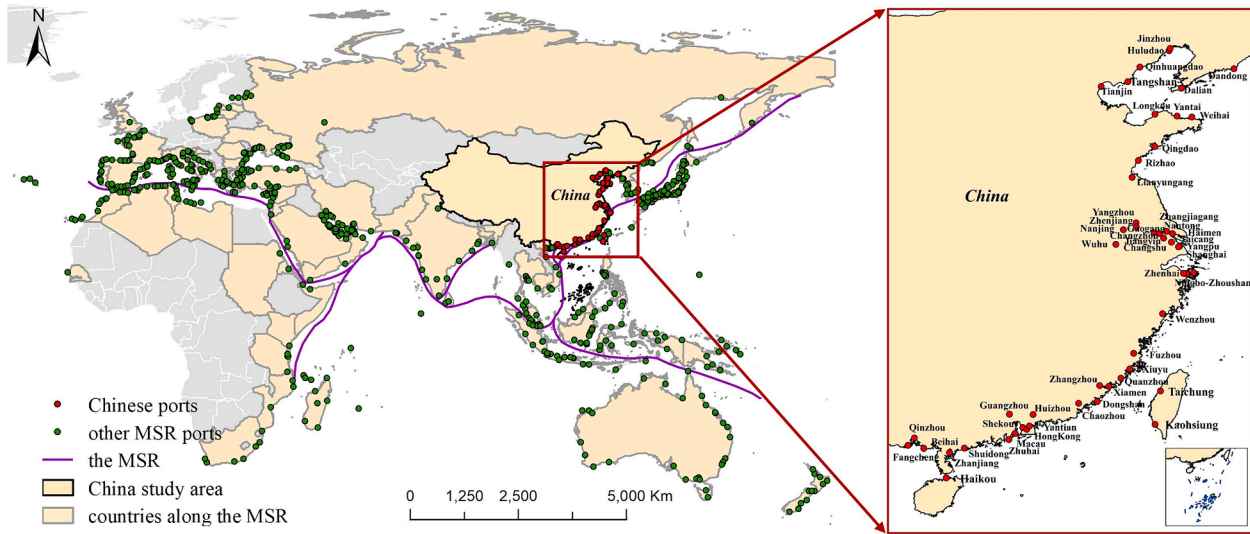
N

China

Chinese ports
other MSR ports
the MSR
China study area
countries along the MSR

0 1,250 2,500 5,000 Km

China

Jinzhou
Huludao
Qinhuangdao
Dandong
Tangshan
Dalian
Tianjin
Longkou
Yantai
Weihai
Qingdao
Rizhao
Lianyungang
Yangzhou
Zhenjiang
Zhangjiagang
Nantong
Nanjing
Changzhou
Haimen
Jiangyin
Taicang
Wuhu
Changshu
Yangpu
Shanghai
Zhenhai
Ningbo-Zhoushan
Wenzhou
Fuzhou
Xiuyu
Zhangzhou
Quanzhou
Xiamen
Taichung
Dongshan
Guangzhou
Huizhou
Chaozhou
Qinzhou
Shekou
Yantian
Kaohsiung
Beihai
HongKong
Macau
Fangcheng
Shuidong
Zhuhai
Zhanjiang
Haikou